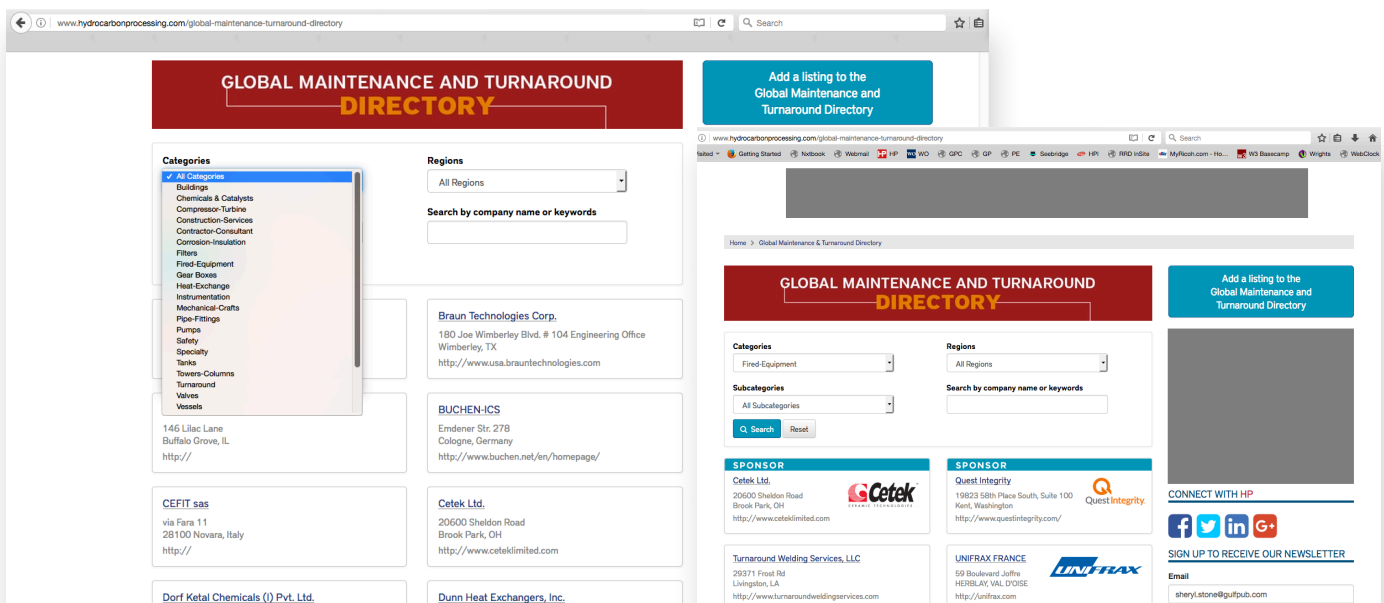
www.hydrocarbonprocessing.com/global-maintenance-turnaround-directory

Search

GLOBAL MAINTENANCE AND TURNAROUND DIRECTORY

Add a listing to the Global Maintenance and Turnaround Directory

Categories

✓ All Categories
Buildings
Chemicals & Catalysts
Compressor-Turbine
Construction-Services
Contractor-Consultant
Corrosion-Insulation
Filters
Fired-Equipment
Gear Boxes
Heat-Exchange
Instrumentation
Mechanical-Crafts
Pipe-Fittings
Pumps
Safety
Specialty
Tanks
Towers-Columns
Turnaround
Valves
Vessels

Regions

All Regions

Search by company name or keywords

Braun Technologies Corp.
180 Joe Wimberley Blvd. # 104 Engineering Office
Wimberley, TX
http://www.usa.brauntechnologies.com

146 Lilac Lane
Buffalo Grove, IL
http://

BUCHEN-ICS
Emdener Str. 278
Cologne, Germany
http://www.buchen.net/en/homepage/

CEFIT sas
via Fara 11
28100 Novara, Italy
http://

Cetek Ltd.
20600 Sheldon Road
Brook Park, OH
http://www.ceteklimited.com

Dorf Ketal Chemicals (I) Pvt. Ltd.

Dunn Heat Exchangers, Inc.

www.hydrocarbonprocessing.com/global-maintenance-turnaround-directory

Search

Visited Getting Started Nxtbook Webmail HP WO GPC GP PE Seebridge HPI RRD InSite MyRicoh.com - Ho... W3 Basecamp Wrights WebClock

Home > Global Maintenance & Turnaround Directory

GLOBAL MAINTENANCE AND TURNAROUND DIRECTORY

Add a listing to the Global Maintenance and Turnaround Directory

Categories
Fired-Equipment

Regions
All Regions

Subcategories
All Subcategories

Search by company name or keywords

Search Reset

SPONSOR
Cetek Ltd.
20600 Sheldon Road
Brook Park, OH
http://www.ceteklimited.com
Cetek CERAMIC TECHNOLOGIES

SPONSOR
Quest Integrity
19823 58th Place South, Suite 100
Kent, Washington
http://www.questintegrity.com/
Quest Integrity

Turnaround Welding Services, LLC
29371 Frost Rd
Livingston, LA
http://www.turnaroundweldingservices.com

UNIFRAX FRANCE
59 Boulevard Joffre
HERBLAY, VAL D'OISE
http://unifrax.com
UNIFRAX

CONNECT WITH HP

SIGN UP TO RECEIVE OUR NEWSLETTER

Email
sheryl.stone@gulfpub.com